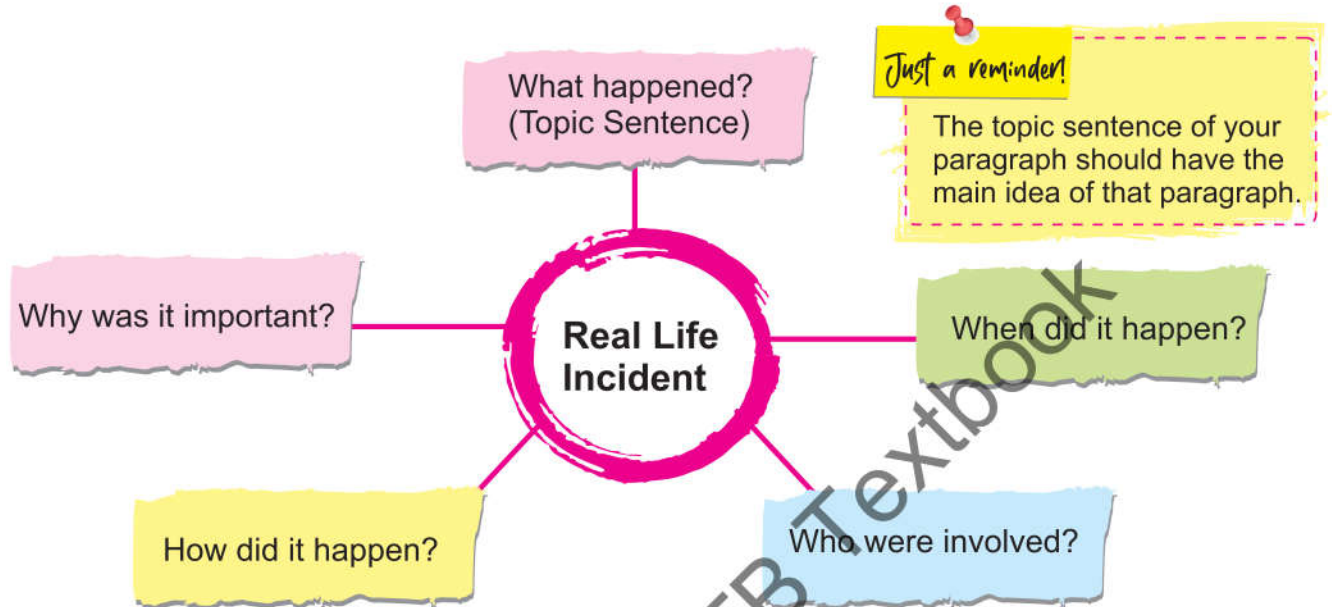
What happened?
(Topic Sentence)

Just a reminder!

The topic sentence of your paragraph should have the main idea of that paragraph.

Why was it important?

Real Life Incident

When did it happen?

How did it happen?

Who were involved?

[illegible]B Textbook